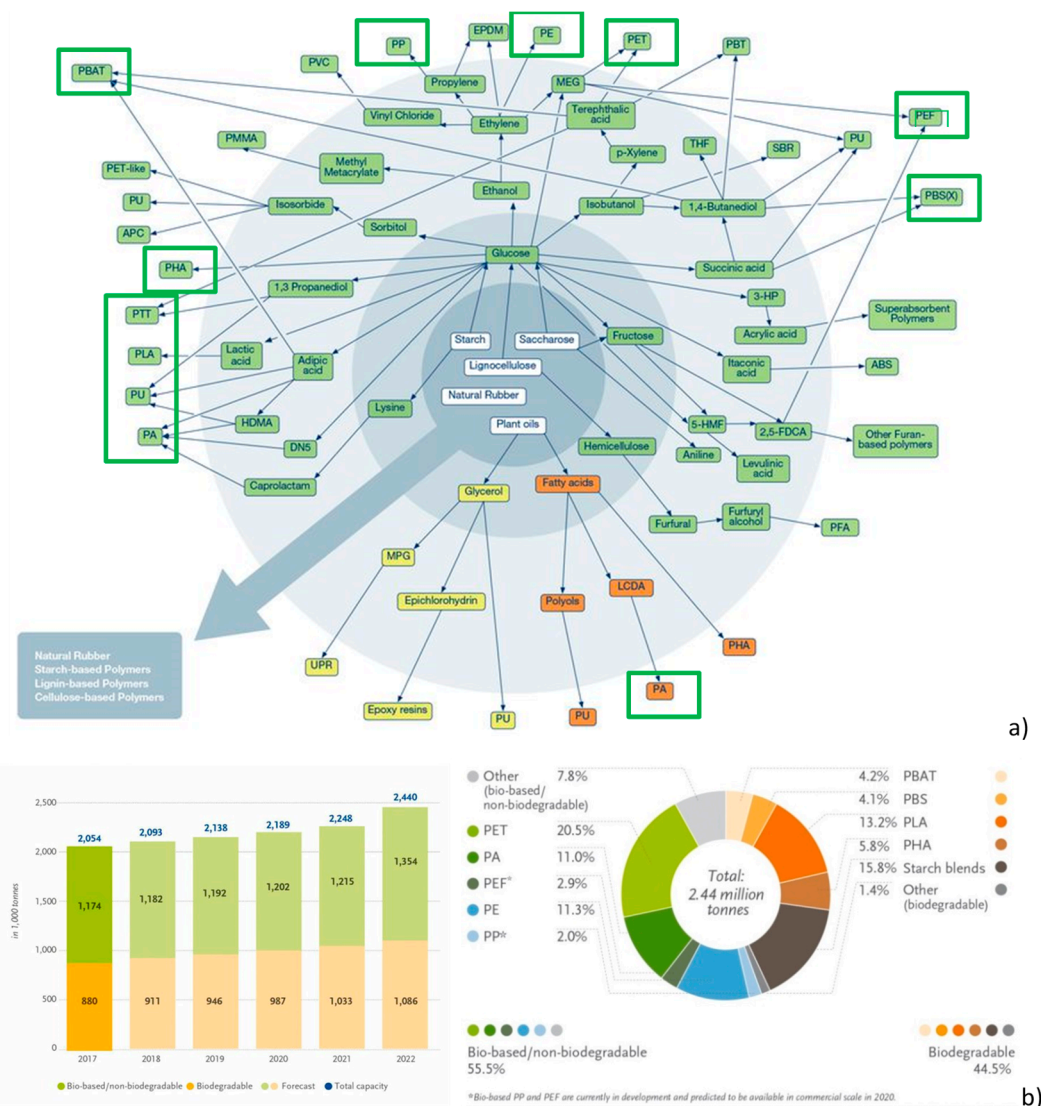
PP EPDM PE PET PBT

PBAT PVC Propylene MEG PEF

Vinyl Chloride Ethylene Terephthalic acid

PMMA THF SBR PU

Methyl Metacrylate p-Xylene

PET-like Ethanol Isobutanol 1,4-Butanediol PBS(X)

PU Isosorbide

APC Sorbitol

Glucose

PHA Succinic acid

1,3 Propanediol 3-HP

PTT Superabsorbent Polymers

Acrylic acid

PLA Lactic acid Starch Saccharose Fructose

Adipic acid Lignocellulose Itaconic acid ABS

PU

Natural Rubber

HDMA Lysine

PA Plant oils 5-HMF 2,5-FDCA Other Furan-based polymers

DN5 Hemicellulose Aniline Levulinic acid

Caprolactam

Glycerol Fatty acids

Furfural Furfuryl alcohol PFA

MPG

LCDA

Epichlorohydrin Polyols

PHA

Natural Rubber
Starch-based Polymers
Lignin-based Polymers
Cellulose-based Polymers

UPR PA

Epoxy resins PU PU

a)

| | 2017 | 2018 | 2019 | 2020 | 2021 | 2022 |
|---|---|---|---|---|---|---|
| Total capacity | 2,054 | 2,093 | 2,138 | 2,189 | 2,248 | 2,440 |
| Bio-based/non-biodegradable | 1,174 | 1,182 | 1,192 | 1,202 | 1,215 | 1,354 |
| Biodegradable | 880 | 911 | 946 | 987 | 1,033 | 1,086 |

2,500
2,000
1,500
1,000
500
0

in 1,000 tonnes

Bio-based/non-biodegradable Biodegradable Forecast Total capacity

Other (bio-based/non-biodegradable) 7.8%
PET 20.5%
PA 11.0%
PEF* 2.9%
PE 11.3%
PP* 2.0%

Total: 2.44 million tonnes

4.2% PBAT
4.1% PBS
13.2% PLA
5.8% PHA
15.8% Starch blends
1.4% Other (biodegradable)

Bio-based/non-biodegradable 55.5%

Biodegradable 44.5%

*Bio-based PP and PEF are currently in development and predicted to be available in commercial scale in 2020.

b)